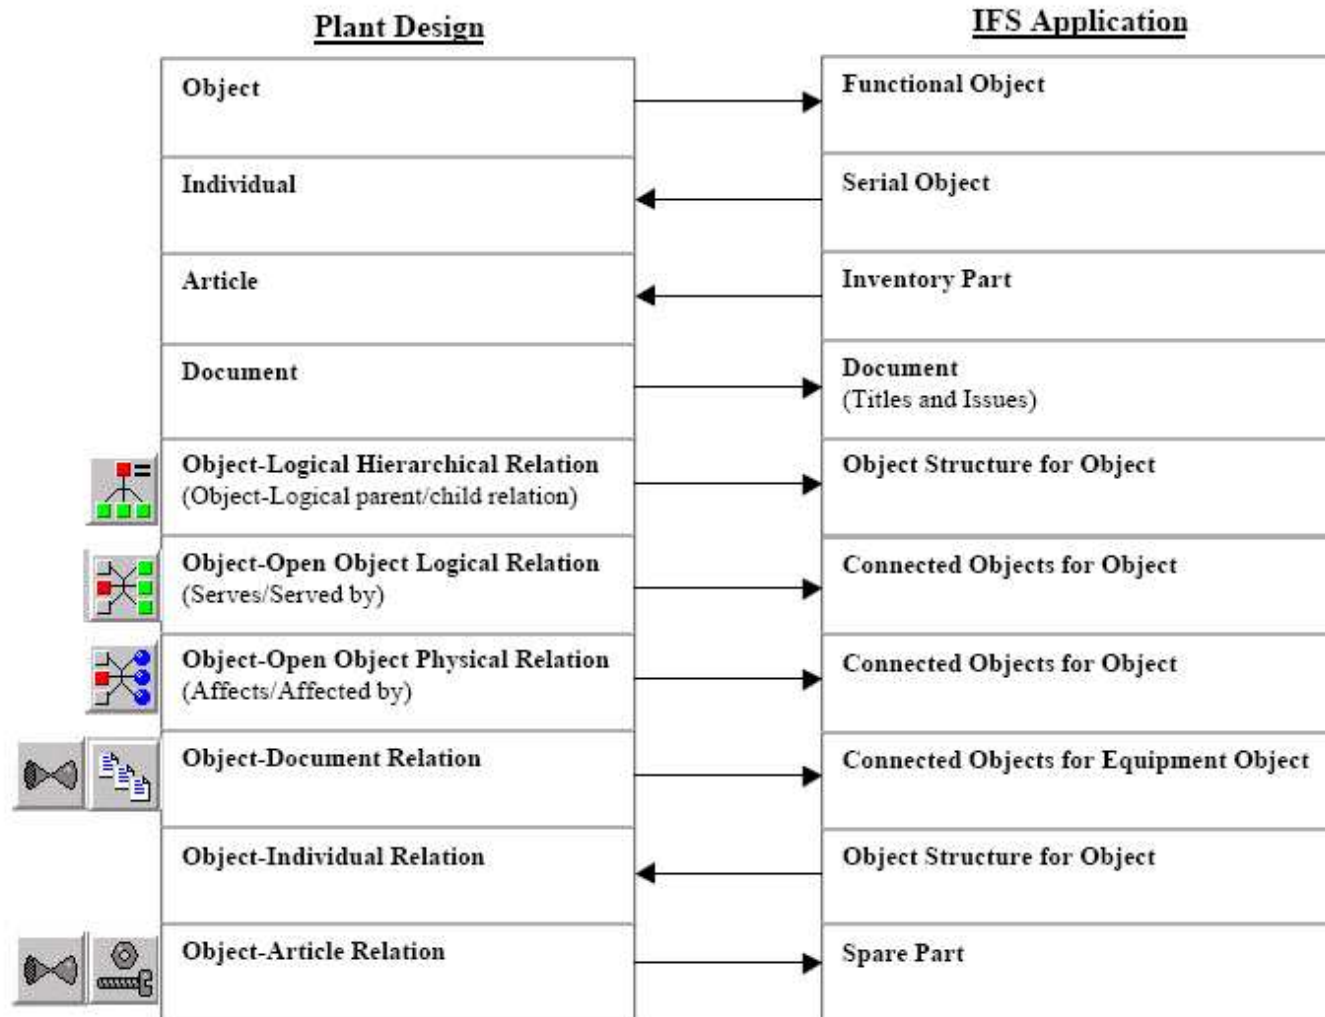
| Plant Design | IFS Application |
|---|---|
| Object | Functional Object |
| Individual | Serial Object |
| Article | Inventory Part |
| Document | Document (Titles and Issues) |
| Object-Logical Hierarchical Relation (Object-Logical parent/child relation) | Object Structure for Object |
| Object-Open Object Logical Relation (Serves/Served by) | Connected Objects for Object |
| Object-Open Object Physical Relation (Affects/Affected by) | Connected Objects for Object |
| Object-Document Relation | Connected Objects for Equipment Object |
| Object-Individual Relation | Object Structure for Object |
| Object-Article Relation | Spare Part |